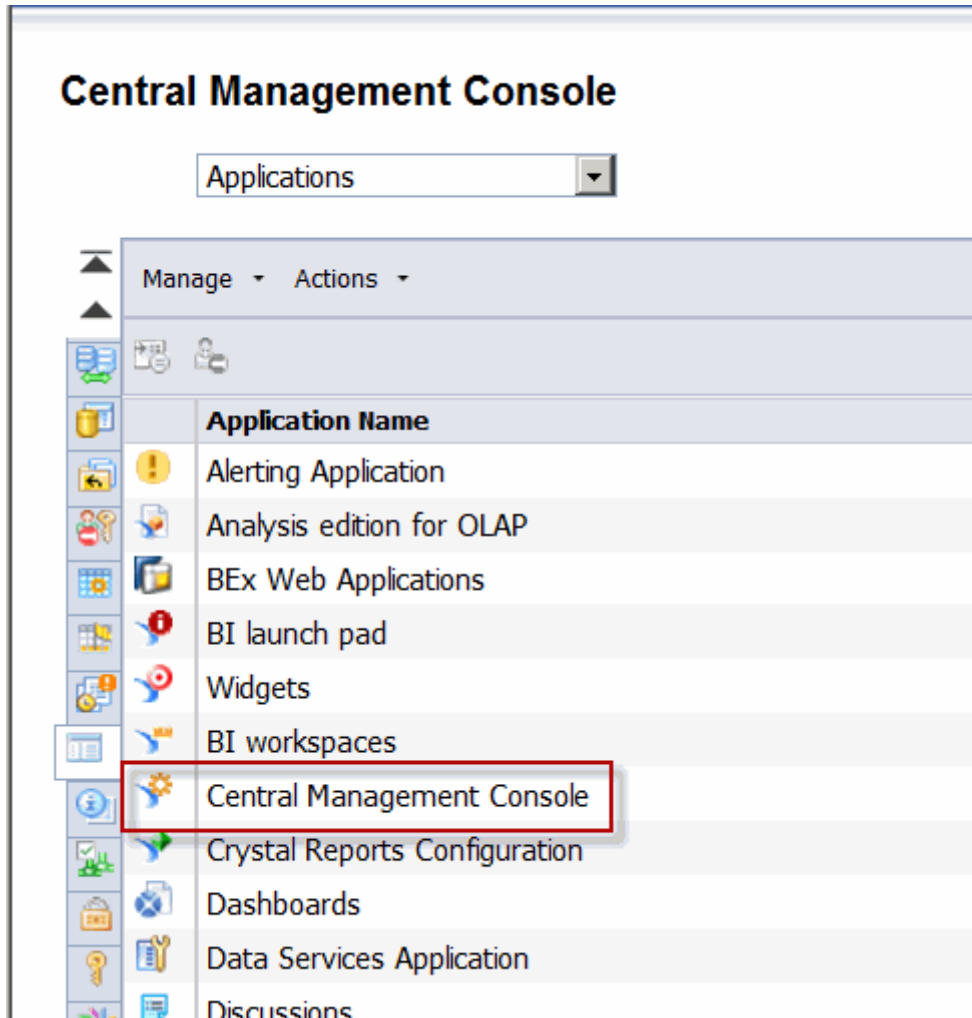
Central Management Console

Applications

Manage Actions

| | Application Name |
|---|---|
| | Alerting Application |
| | Analysis edition for OLAP |
| | BEx Web Applications |
| | BI launch pad |
| | Widgets |
| | BI workspaces |
| | Central Management Console |
| | Crystal Reports Configuration |
| | Dashboards |
| | Data Services Application |
| | Discussions |